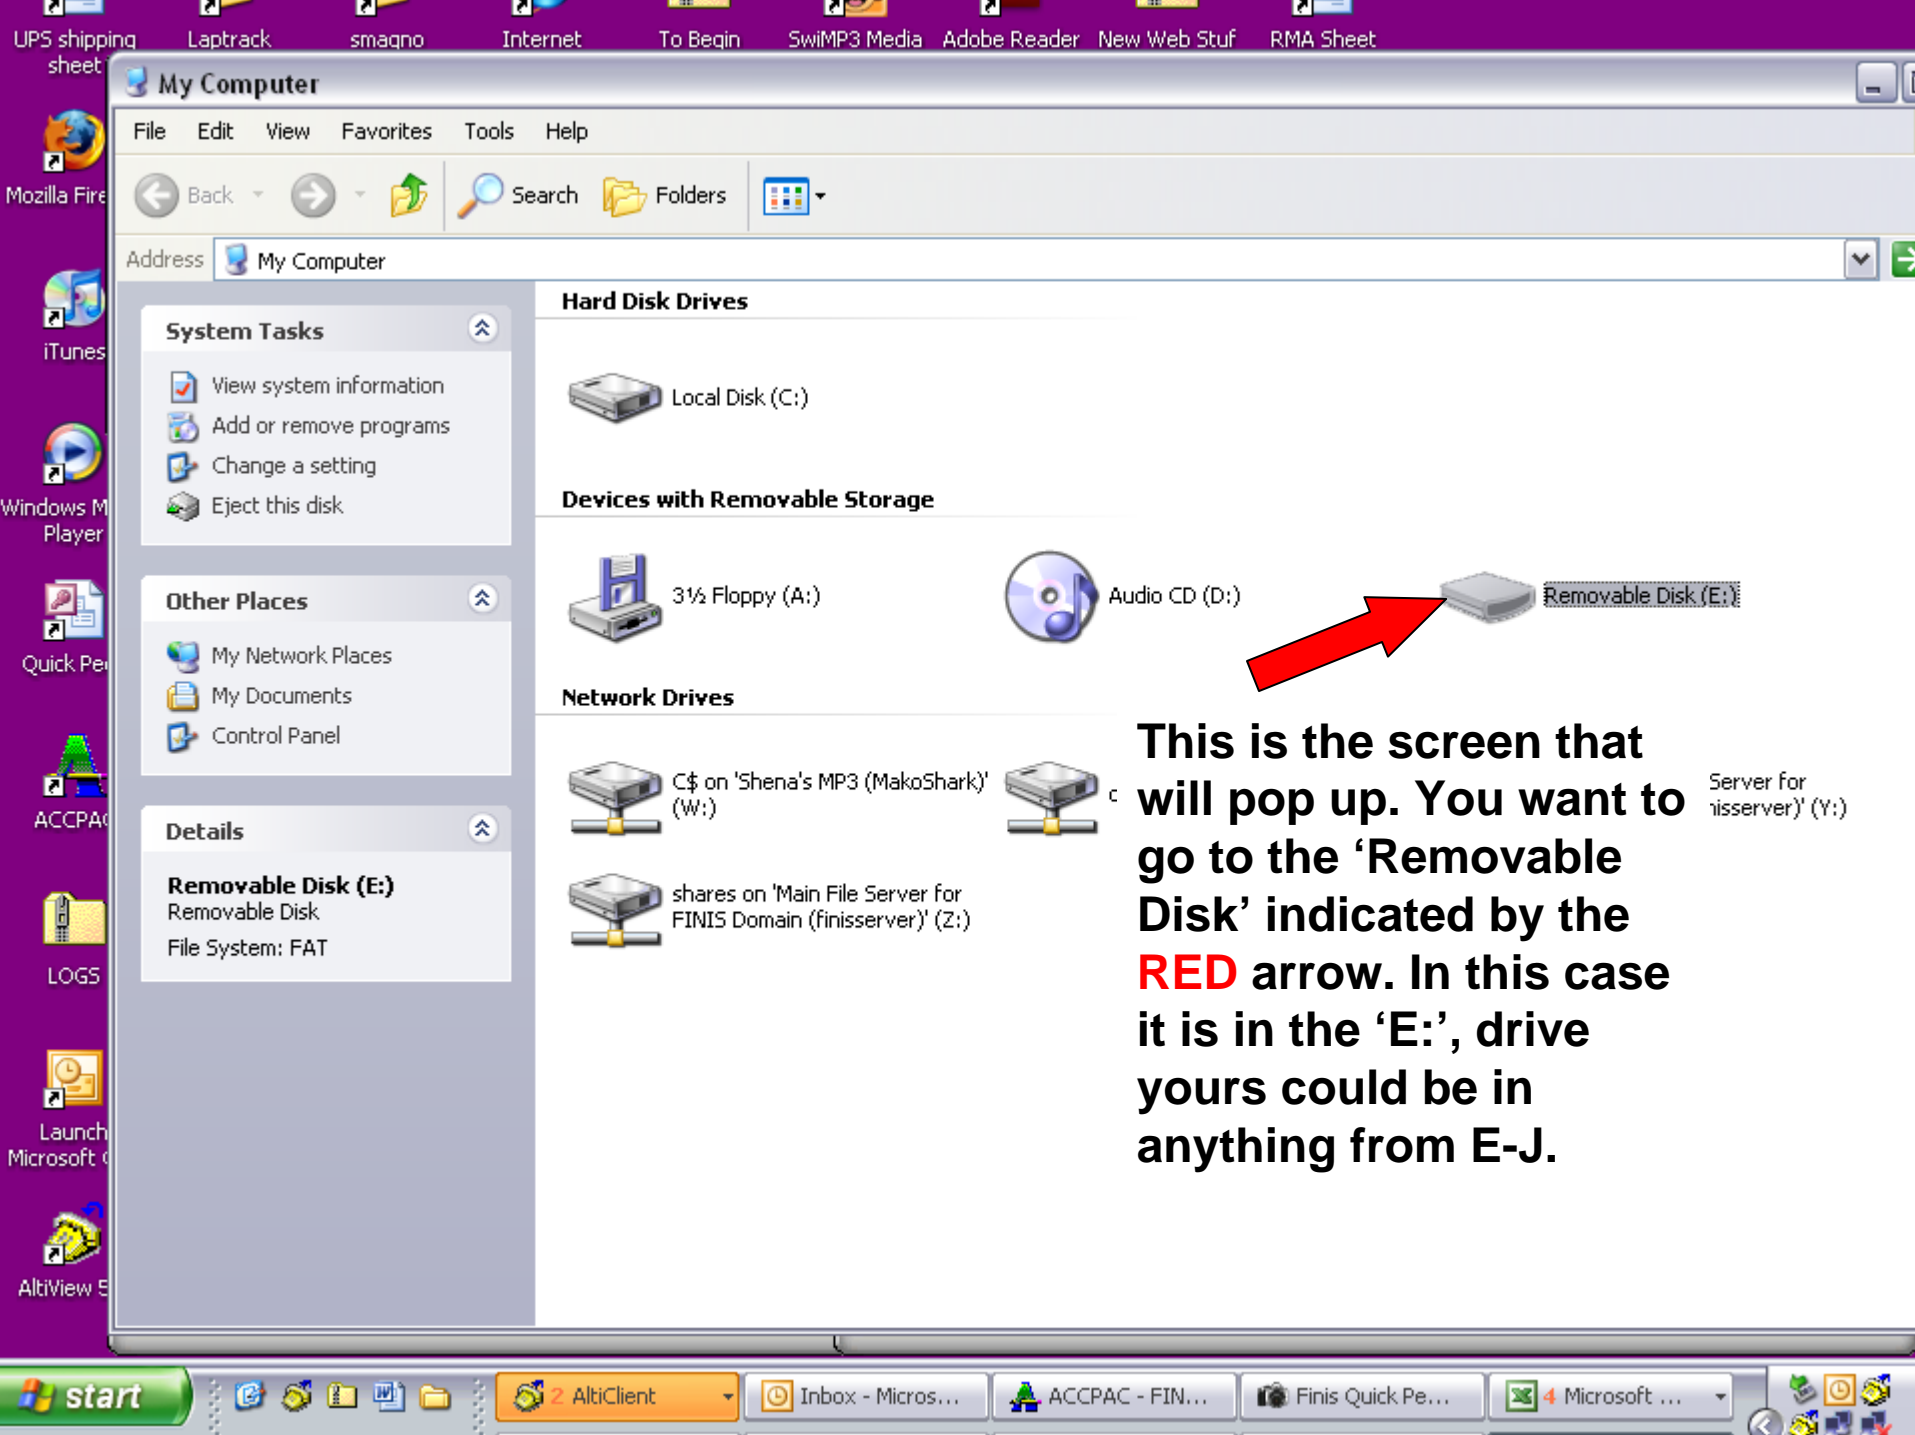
UPS shipping sheet
Laptrack
smagno
Internet
To Begin
SwiMP3 Media
Adobe Reader
New Web Stuf
RMA Sheet

My Computer

File Edit View Favorites Tools Help

Back Search Folders

Address My Computer

Mozilla Fire
iTunes
Windows M Player
Quick Pe
ACCPA
LOGS
Launch Microsoft
AltiView 5

System Tasks
View system information
Add or remove programs
Change a setting
Eject this disk

Other Places
My Network Places
My Documents
Control Panel

Details
Removable Disk (E:)
Removable Disk
File System: FAT

Hard Disk Drives
Local Disk (C:)

Devices with Removable Storage
3½ Floppy (A:)
Audio CD (D:)
Removable Disk (E:)

Network Drives
C$ on 'Shena's MP3 (MakoShark)' (W:)
c
Server for iisserver)' (Y:)
shares on 'Main File Server for FINIS Domain (finisserver)' (Z:)

This is the screen that will pop up. You want to go to the 'Removable Disk' indicated by the RED arrow. In this case it is in the 'E:', drive yours could be in anything from E-J.

start
2 AltiClient
Inbox - Micros...
ACCPAC - FIN...
Finis Quick Pe...
4 Microsoft ...